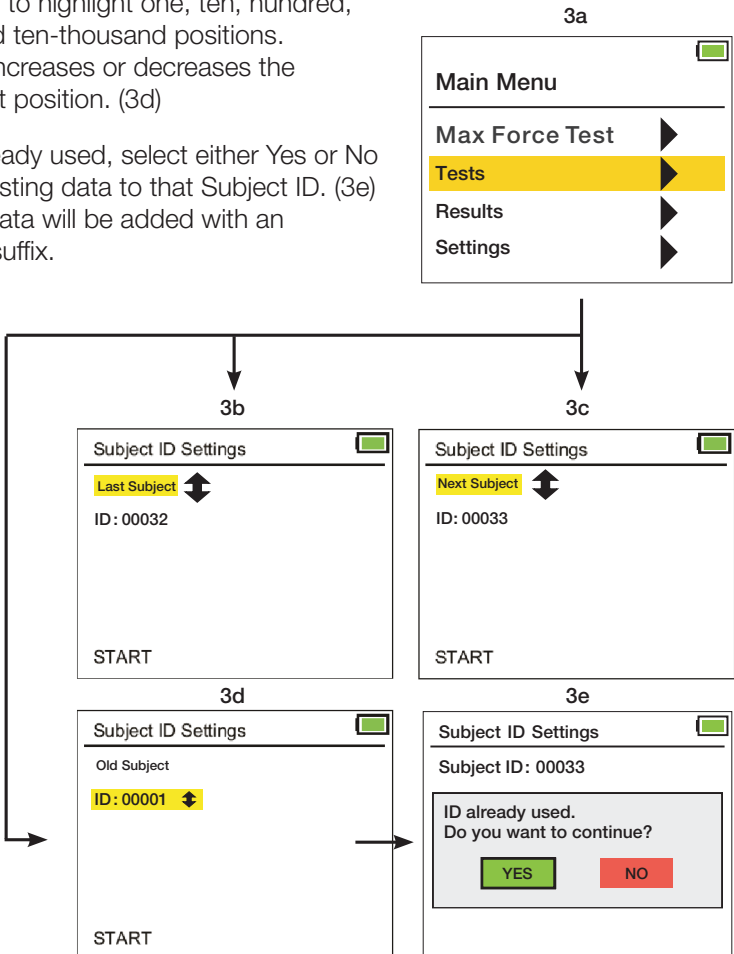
to highlight one, ten, hundred, d ten-thousand positions. ncreases or decreases the t position. (3d)

ady used, select either Yes or No sting data to that Subject ID. (3e) ata will be added with an suffix.

3a

Main Menu

Max Force Test

Tests

Results

Settings

3b

Subject ID Settings

Last Subject

ID: 00032

START

3c

Subject ID Settings

Next Subject

ID: 00033

START

3d

Subject ID Settings

Old Subject

ID: 00001

START

3e

Subject ID Settings

Subject ID: 00033

ID already used.
Do you want to continue?

YES

NO